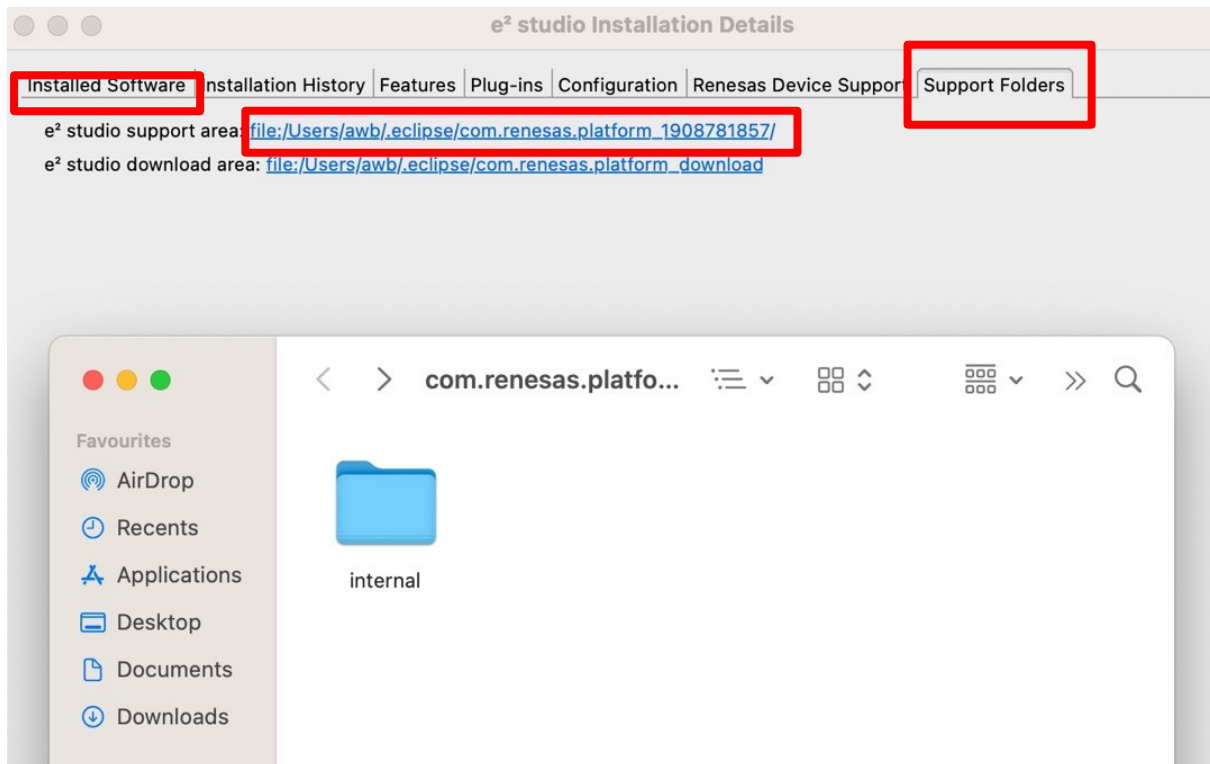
e² studio Installation Details

Installed Software | Installation History | Features | Plug-ins | Configuration | Renesas Device Support | Support Folders

e² studio support area: file:/Users/awb/.eclipse/com.renesas.platform_1908781857/

e² studio download area: file:/Users/awb/.eclipse/com.renesas.platform_download

com.renesas.platfo...

Favourites

AirDrop

Recents

Applications

Desktop

Documents

Downloads

internal